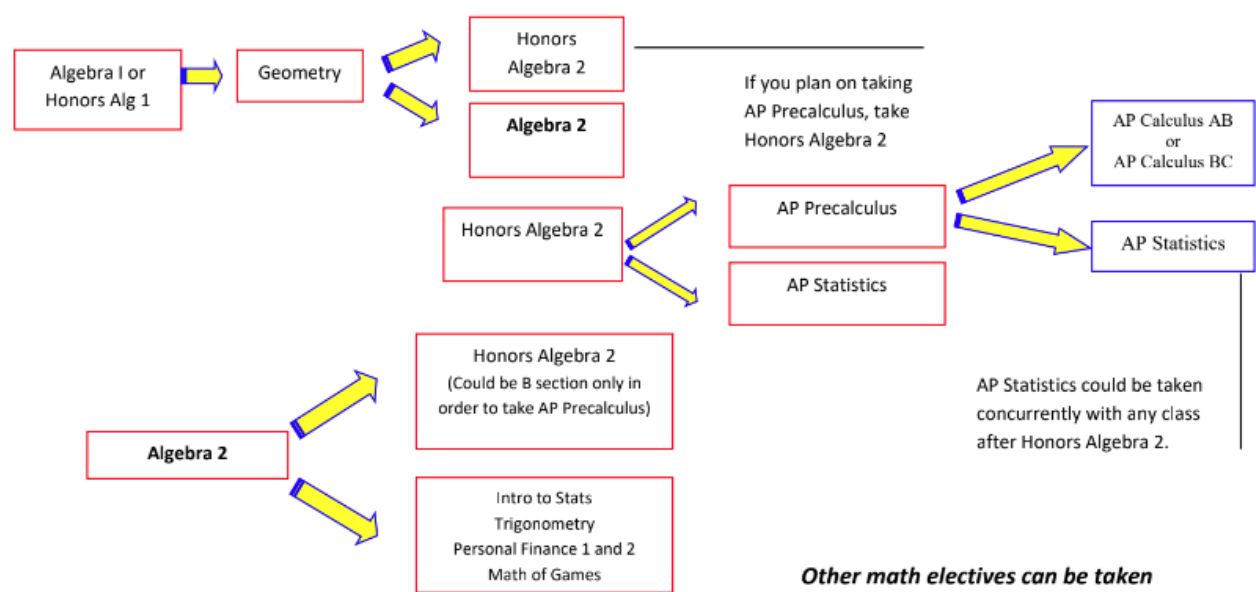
Algebra I or Honors Alg 1

Geometry

Honors Algebra 2

Algebra 2

If you plan on taking AP Precalculus, take Honors Algebra 2

Honors Algebra 2

AP Precalculus

AP Statistics

AP Calculus AB or AP Calculus BC

AP Statistics

Honors Algebra 2 (Could be B section only in order to take AP Precalculus)

Algebra 2

Intro to Stats
Trigonometry
Personal Finance 1 and 2
Math of Games

AP Statistics could be taken concurrently with any class after Honors Algebra 2.

Other math electives can be taken